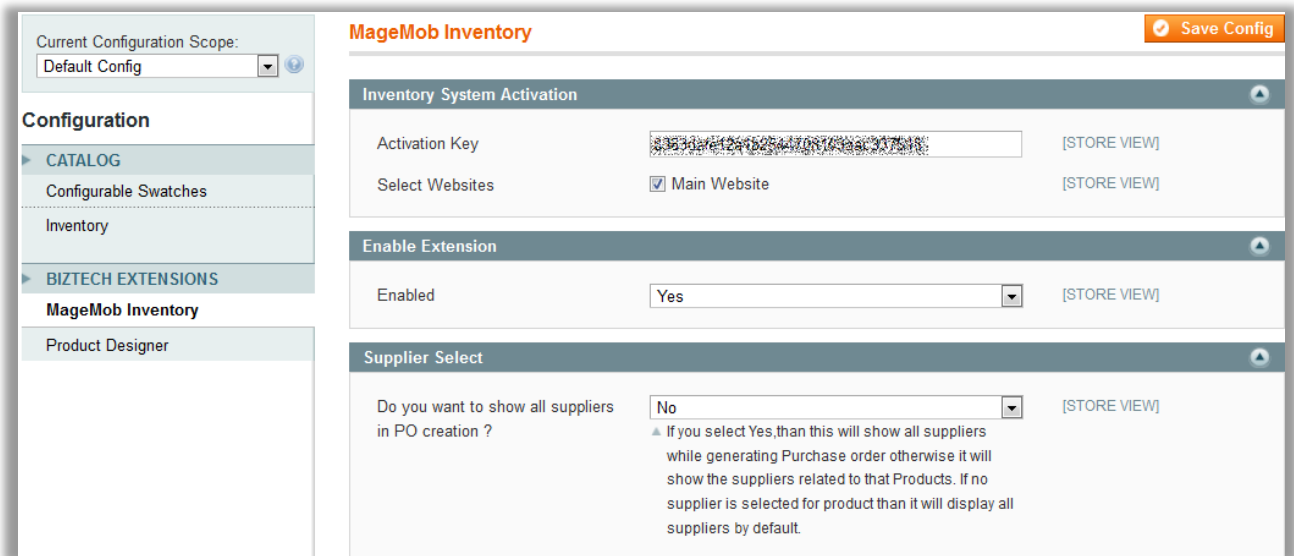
Current Configuration Scope:
Default Config

Configuration

CATALOG
Configurable Swatches
Inventory

BIZTECH EXTENSIONS
MageMob Inventory
Product Designer

MageMob Inventory

Save Config

Inventory System Activation

Activation Key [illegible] [STORE VIEW]

Select Websites Main Website [STORE VIEW]

Enable Extension

Enabled Yes [STORE VIEW]

Supplier Select

Do you want to show all suppliers in PO creation ? No [STORE VIEW]

If you select Yes,than this will show all suppliers while generating Purchase order otherwise it will show the suppliers related to that Products. If no supplier is selected for product than it will display all suppliers by default.